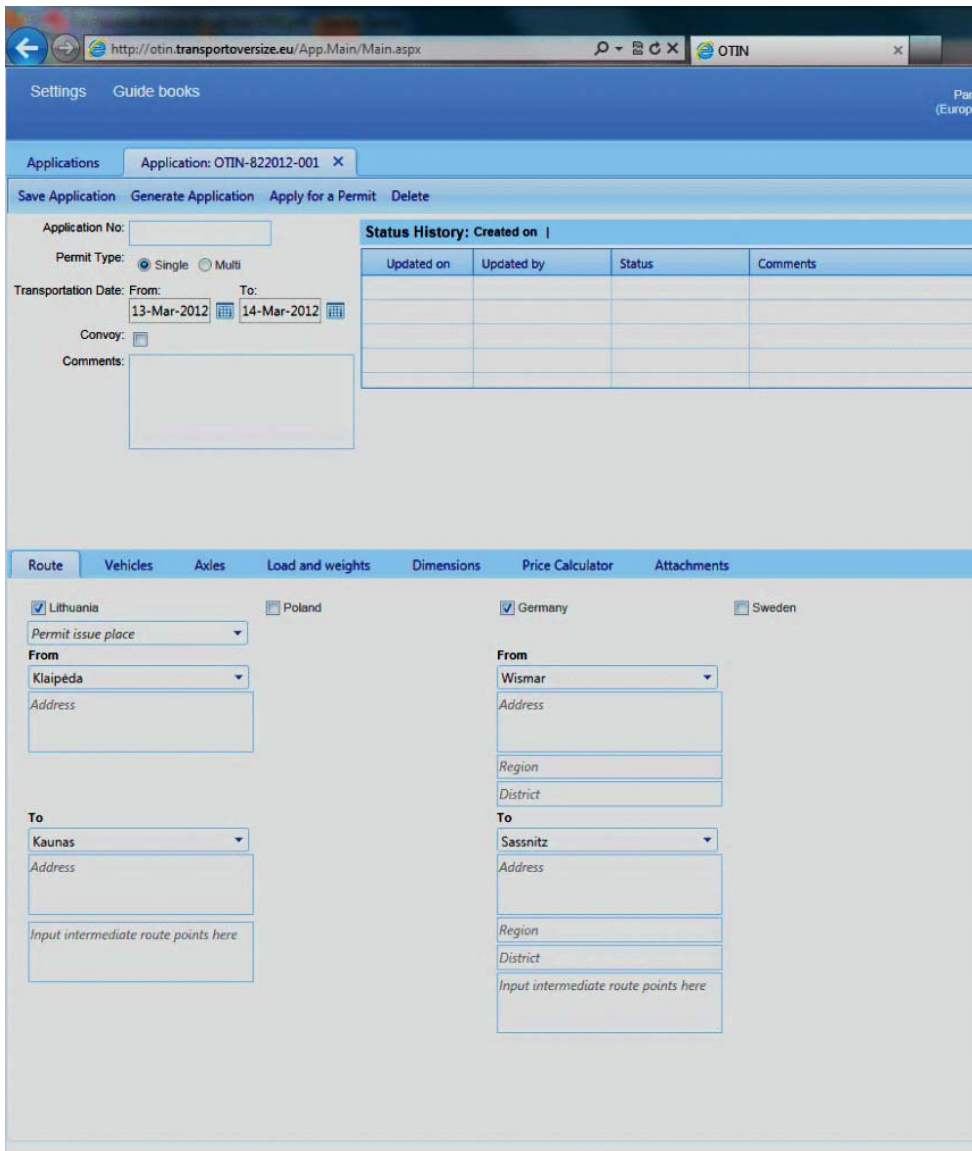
http://otin.transportoversize.eu/App.Main/Main.aspx

OTIN

Settings Guide books

Par (Europ

Applications Application: OTIN-822012-001 ×

Save Application Generate Application Apply for a Permit Delete

Application No:

Permit Type: Single Multi

Transportation Date: From: 13-Mar-2012 To: 14-Mar-2012

Convoy:

Comments:

Status History: Created on |

| Updated on | Updated by | Status | Comments |
|---|---|---|---|
| | | | |
| | | | |
| | | | |
| | | | |

Route Vehicles Axles Load and weights Dimensions Price Calculator Attachments

Lithuania

Poland

Germany

Sweden

Permit issue place

From
Klaipėda
Address

To
Kaunas
Address

Input intermediate route points here

From
Wismar
Address
Region
District

To
Sassnitz
Address
Region
District
Input intermediate route points here